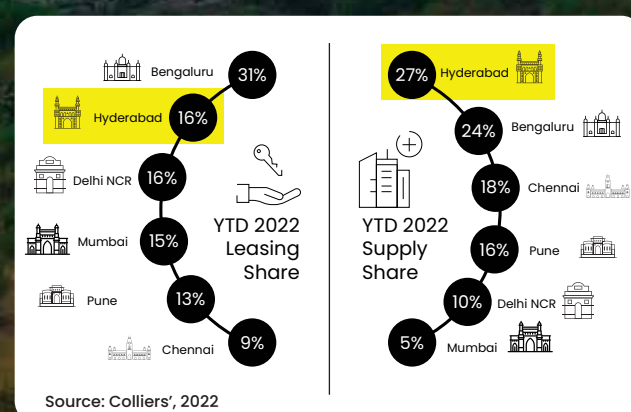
Bengaluru 31%
Hyderabad 16%
Delhi NCR 16%
Mumbai 15%
Pune 13%
Chennai 9%

YTD 2022 Leasing Share

27% Hyderabad
24% Bengaluru
18% Chennai
16% Pune
10% Delhi NCR
5% Mumbai

YTD 2022 Supply Share

Source: Colliers', 2022